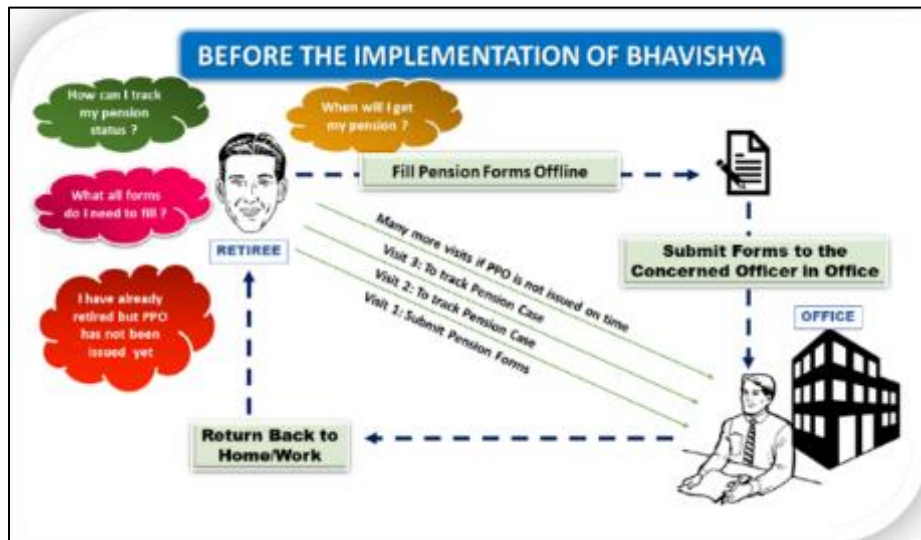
BEFORE THE IMPLEMENTATION OF BHAVISHYA

How can I track my pension status ?

When will I get my pension ?

What all forms do I need to fill ?

I have already retired but PPO has not been issued yet

RETIREE

Fill Pension Forms Offline

Many more visits if PPO is not issued on time

Visit 3: To track Pension Case

Visit 2: To track Pension Case

Visit 1: Submit Pension Forms

Submit Forms to the Concerned Officer in Office

OFFICE

Return Back to Home/Work